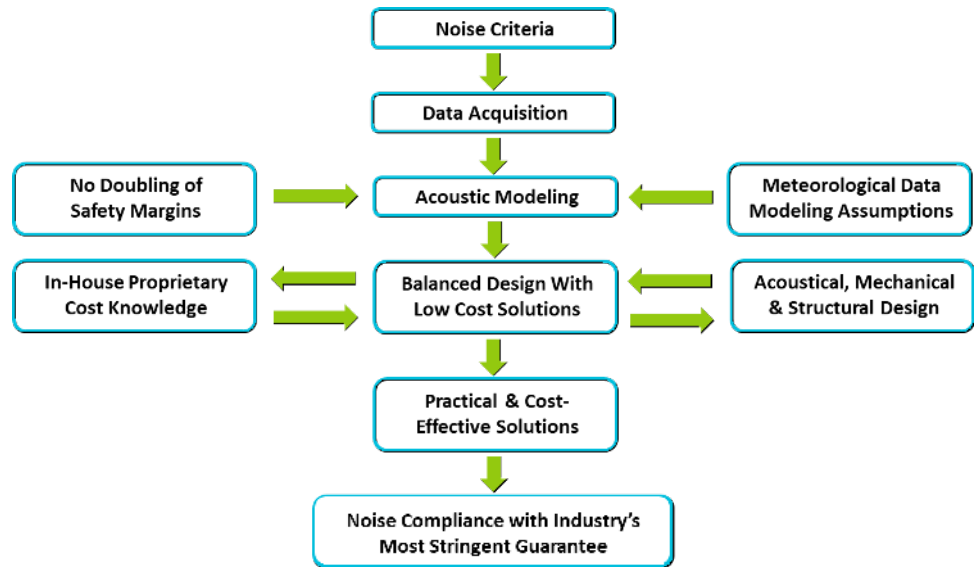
Noise Criteria

Data Acquisition

No Doubling of Safety Margins

Acoustic Modeling

Meteorological Data Modeling Assumptions

In-House Proprietary Cost Knowledge

Balanced Design With Low Cost Solutions

Acoustical, Mechanical & Structural Design

Practical & Cost-Effective Solutions

Noise Compliance with Industry's Most Stringent Guarantee